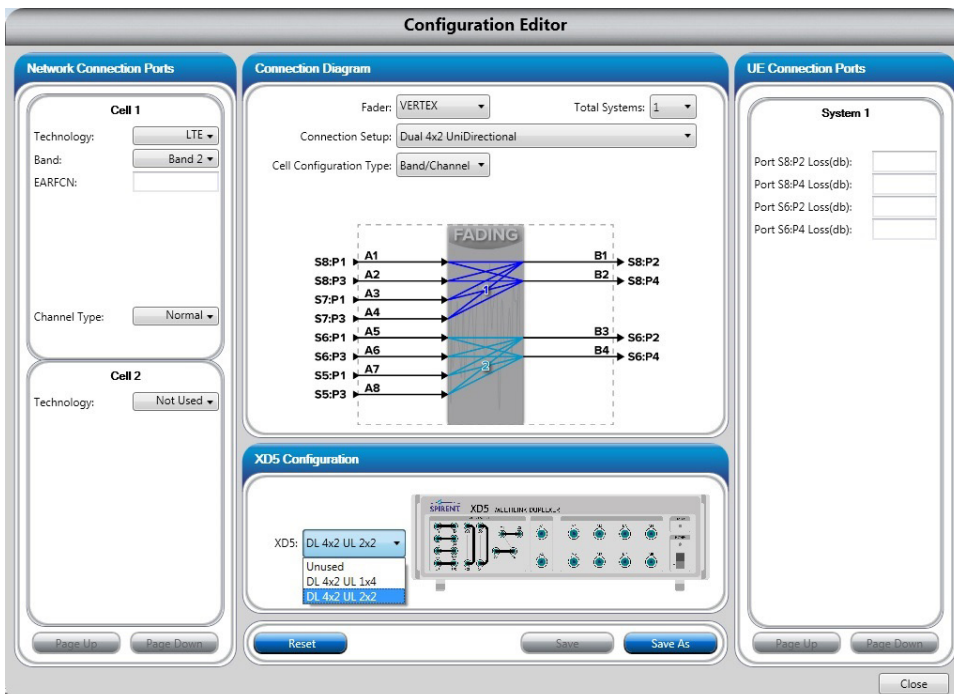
Configuration Editor

Network Connection Ports

Cell 1

Technology: LTE

Band: Band 2

EARFCN:

Channel Type: Normal

Cell 2

Technology: Not Used

Page Up Page Down

Connection Diagram

Fader: VERTEX

Total Systems: 1

Connection Setup: Dual 4x2 UniDirectional

Cell Configuration Type: Band/Channel

FADING

S8:P1 A1
S8:P3 A2
S7:P1 A3
S7:P3 A4
S6:P1 A5
S6:P3 A6
S5:P1 A7
S5:P3 A8

1
2

B1 S8:P2
B2 S8:P4
B3 S6:P2
B4 S6:P4

XD5 Configuration

XD5: DL 4x2 UL 2x2

Unused
DL 4x2 UL 1x4
DL 4x2 UL 2x2

SPIRENT XD5 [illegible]

Reset Save Save As

UE Connection Ports

System 1

Port S8:P2 Loss(db):
Port S8:P4 Loss(db):
Port S6:P2 Loss(db):
Port S6:P4 Loss(db):

Page Up Page Down

Close